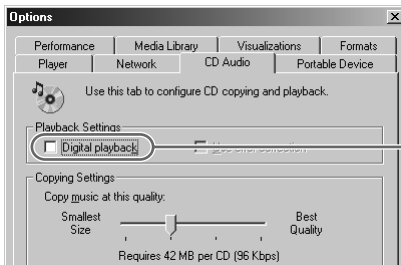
Options

Performance | Media Library | Visualizations | Formats
Player | Network | CD Audio | Portable Device

Use this tab to configure CD copying and playback.

Playback Settings
Digital playback
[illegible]

Copying Settings
Copy music at this quality:
Smallest Size
Best Quality
Requires 42 MB per CD (96 Kbps)